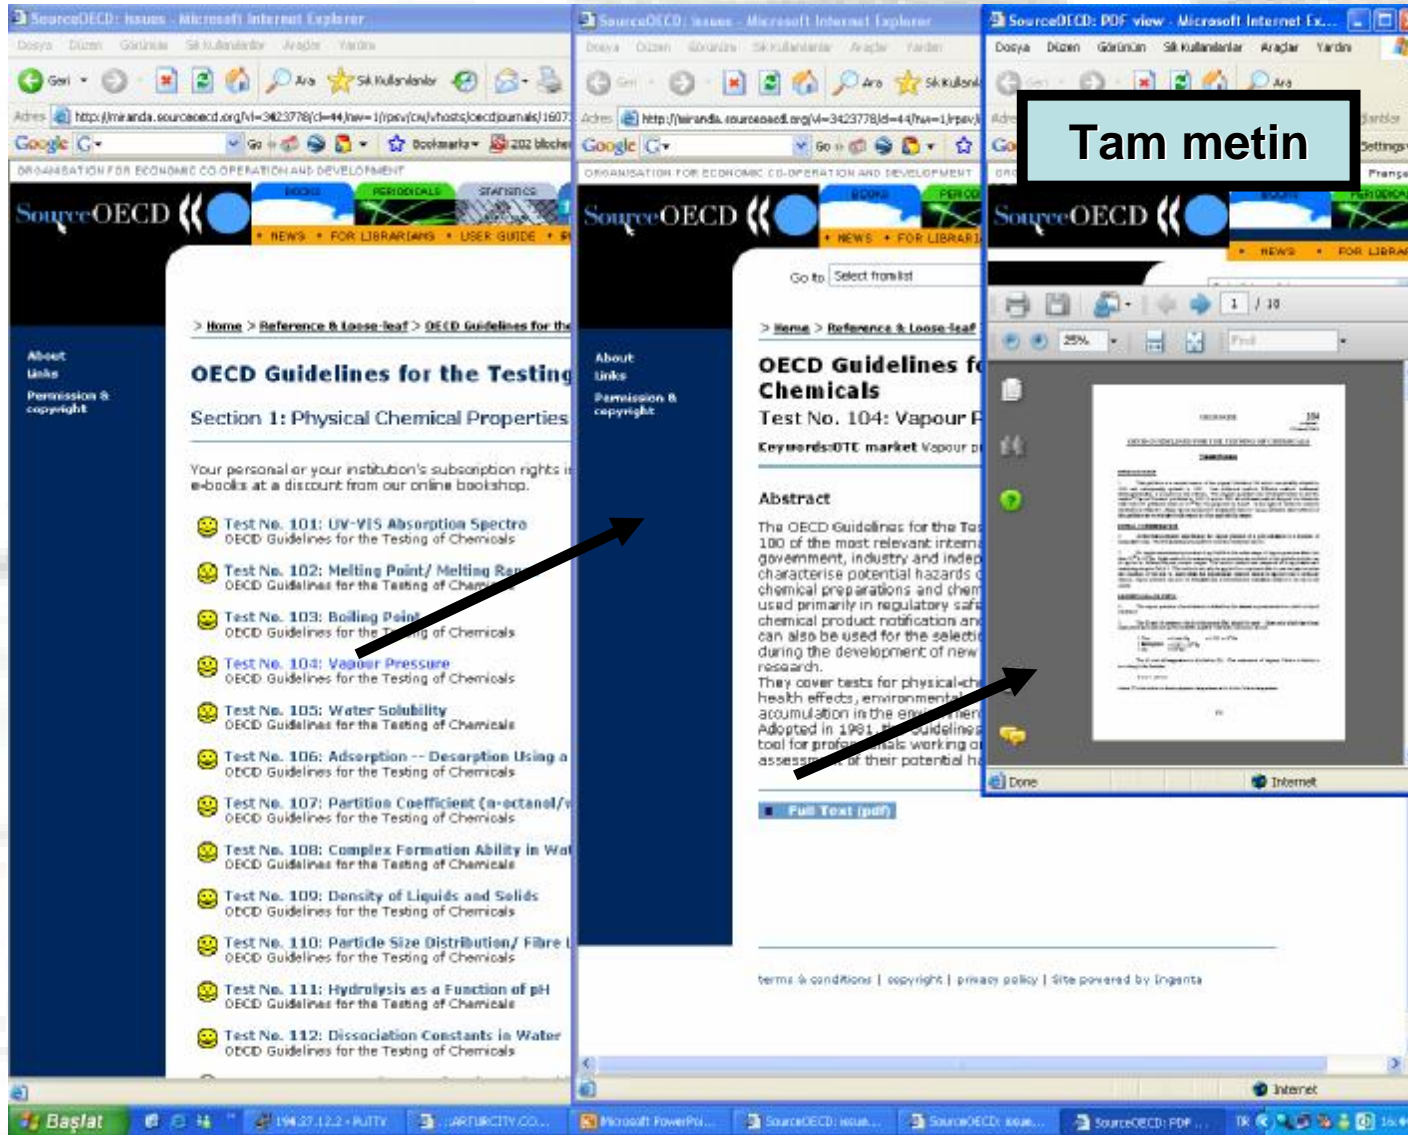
SourceOECD: Issues - Microsoft Internet Explorer

Dosya Düzen Görünüm Sık Kullanılanlar Araçlar Yardım

Geri Ara Sık Kullanılanlar

Adres http://miranda.sourceoecd.org/vl=3423778/cl=44/nw=1/rpsv/cw/vhosts/oecdjournals/1607

Google G Go Bookmarks 202 blocked

ORGANISATION FOR ECONOMIC CO-OPERATION AND DEVELOPMENT

SourceOECD

BOOKS PERIODICALS STATISTICS

• NEWS • FOR LIBRARIANS • USER GUIDE •

About
Links
Permission & copyright

> Home > Reference & Loose-leaf > OECD Guidelines for the

OECD Guidelines for the Testing

Section 1: Physical Chemical Properties

Your personal or your institution's subscription rights i e-books at a discount from our online bookshop.

Test No. 101: UV-VIS Absorption Spectra
OECD Guidelines for the Testing of Chemicals

Test No. 102: Melting Point/ Melting Ra
OECD Guidelines for the Testing of Chem

Test No. 103: Boiling Point
OECD Guidelines for the Testing of Chemicals

Test No. 104: Vapour Pressure
OECD Guidelines for the Testing of Chemicals

Test No. 105: Water Solubility
OECD Guidelines for the Testing of Chemicals

Test No. 106: Adsorption -- Desorption Using a
OECD Guidelines for the Testing of Chemicals

Test No. 107: Partition Coefficient (n-octanol/w
OECD Guidelines for the Testing of Chemicals

Test No. 108: Complex Formation Ability in Wat
OECD Guidelines for the Testing of Chemicals

Test No. 109: Density of Liquids and Solids
OECD Guidelines for the Testing of Chemicals

Test No. 110: Particle Size Distribution/ Fibre L
OECD Guidelines for the Testing of Chemicals

Test No. 111: Hydrolysis as a Function of pH
OECD Guidelines for the Testing of Chemicals

Test No. 112: Dissociation Constants in Water
OECD Guidelines for the Testing of Chemicals

SourceOECD: Issues - Microsoft Internet Explorer

Dosya Düzen Görünüm Sık Kullanılanlar Araçlar Yardım

Adres http://miranda.sourceoecd.org/vl=3423778/cl=44/nw=1/rpsv/

Google G Go

ORGANISATION FOR ECONOMIC CO-OPERATION AND DEVELOPMENT

SourceOECD

BOOKS PERIODICALS

• NEWS • FOR LIBRARI

Go to Select from list

About
Links
Permission & copyright

> Home > Reference & Loose-leaf

OECD Guidelines fo Chemicals

Test No. 104: Vapour P

Keywords:OTE market Vapour p

Abstract

The OECD Guidelines for the Tes 100 of the most relevant interna government, industry and indep characterise potential hazards o chemical preparations and chem used primarily in regulatory safe chemical product notification an can also be used for the selecti during the development of new research.
They cover tests for physical-che health effects, environmental accumulation in the env Adopted in 1981, the Guidelines tool for professionals working o assessment of their potential ha

Full Text (pdf)

terms & conditions | copyright | privacy policy | Site powered by Ingenta

SourceOECD: PDF view - Microsoft Internet Ex...

Dosya Düzen Görünüm Sık Kullanılanlar Araçlar Yardım

Ara

Tam metin

SourceOECD

NEWS • FOR LIBRAR

1 / 10

25%

Find

Done

Internet

Internet

Başlat

194.27.12.2 - PuTTY

ARTURCITY.CO...

Microsoft PowerPoi...

SourceOECD: Issue...

SourceOECD: Issue...

SourceOECD: PDF ...

TR